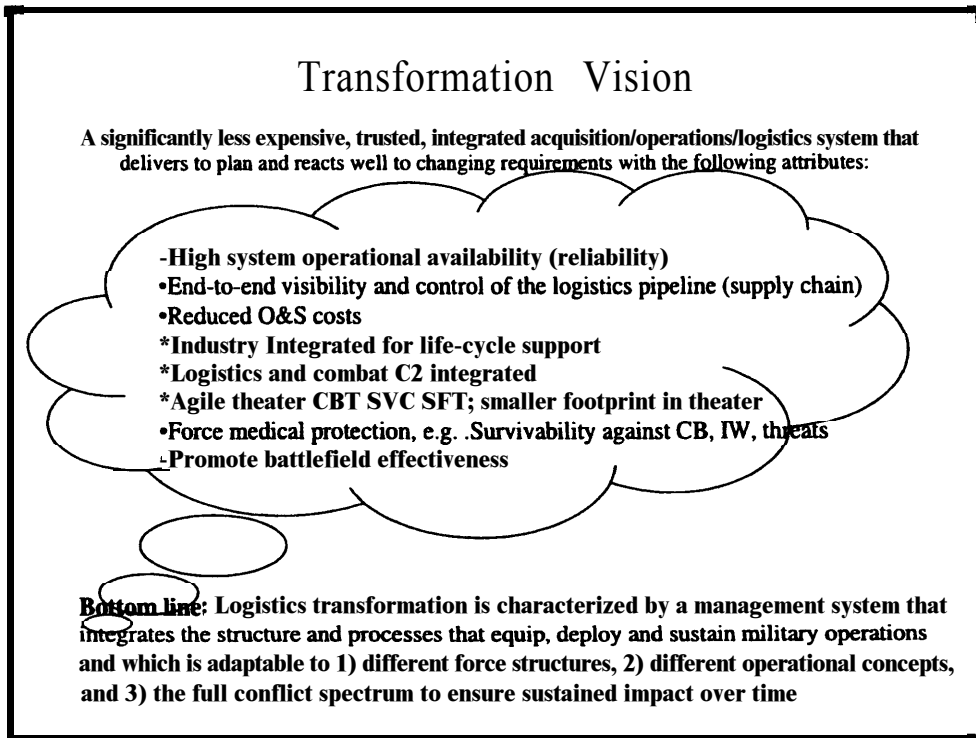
Transformation Vision

A significantly less expensive, trusted, integrated acquisition/operations/logistics system that delivers to plan and reacts well to changing requirements with the following attributes:

-High system operational availability (reliability)
•End-to-end visibility and control of the logistics pipeline (supply chain)
•Reduced O&S costs
*Industry Integrated for life-cycle support
*Logistics and combat C2 integrated
*Agile theater CBT SVC SFT; smaller footprint in theater
•Force medical protection, e.g. .Survivability against CB, IW, threats
-Promote battlefield effectiveness

Bottom line: Logistics transformation is characterized by a management system that integrates the structure and processes that equip, deploy and sustain military operations and which is adaptable to 1) different force structures, 2) different operational concepts, and 3) the full conflict spectrum to ensure sustained impact over time